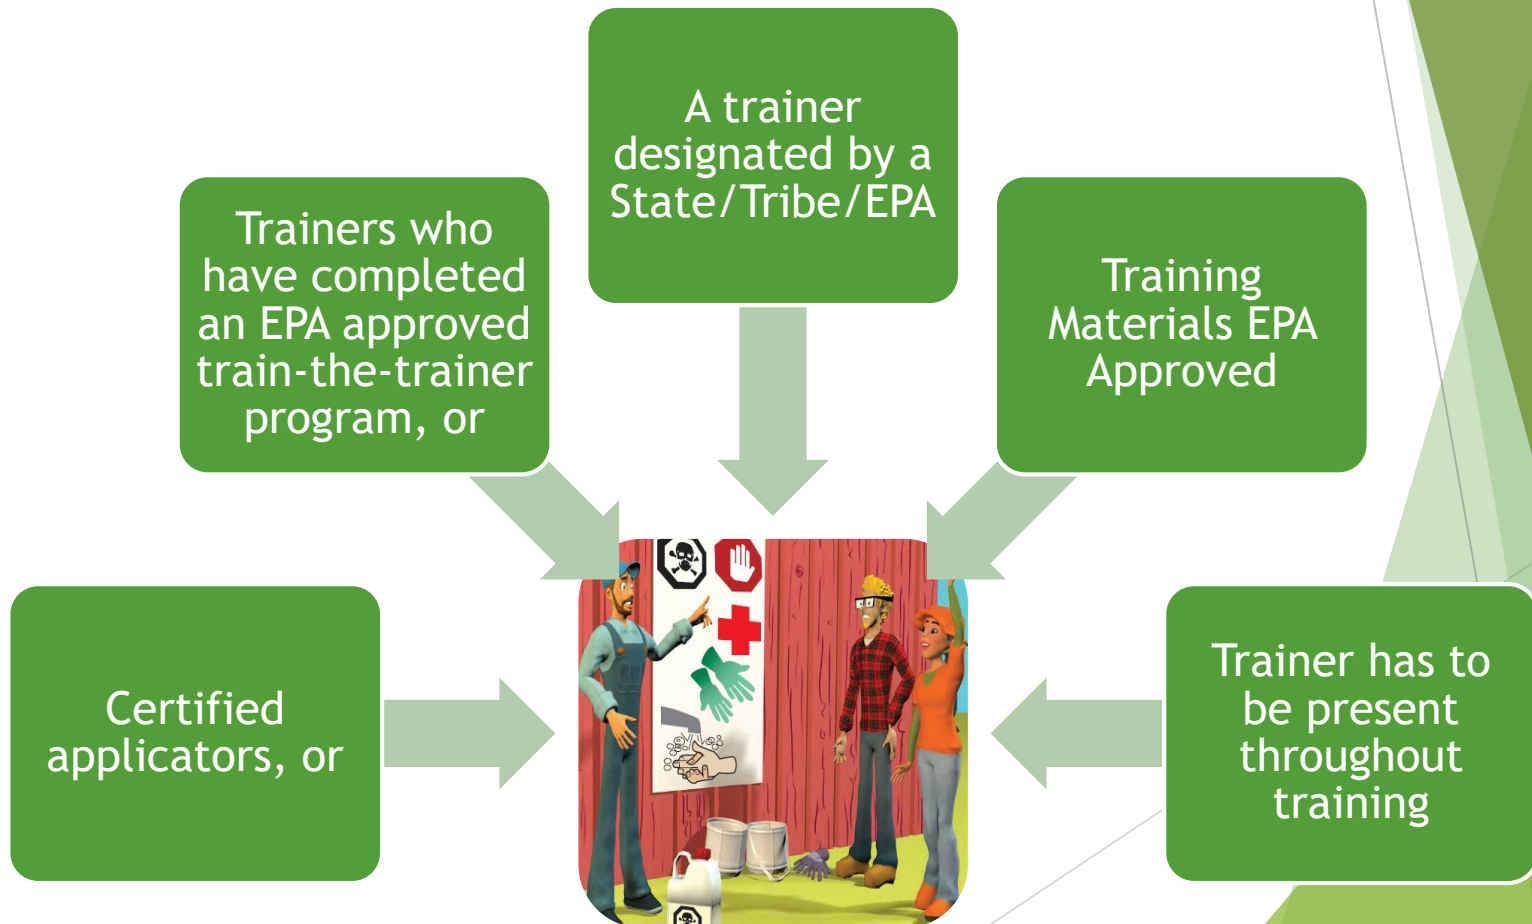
A trainer designated by a State/Tribe/EPA

Trainers who have completed an EPA approved train-the-trainer program, or

Training Materials EPA Approved

Certified applicators, or

Trainer has to be present throughout training